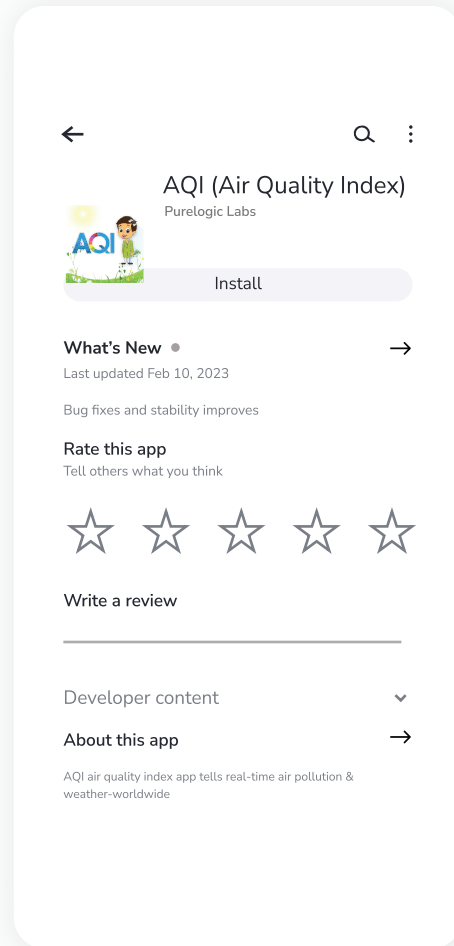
AQI (Air Quality Index)

Purelogic Labs

AQI

Install

What’s New

Last updated Feb 10, 2023

Bug fixes and stability improves

Rate this app

Tell others what you think

Write a review

Developer content

About this app

AQI air quality index app tells real-time air pollution & weather-worldwide